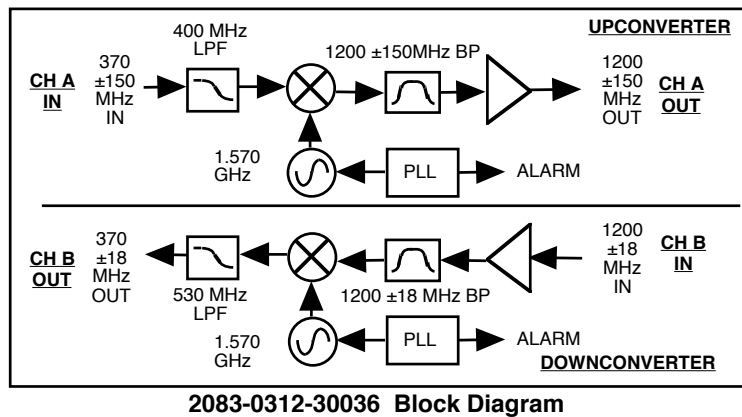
UPCONVERTER

CH A IN

370 ±150 MHz IN

400 MHz LPF

1200 ±150MHz BP

1200 ±150 MHz OUT

CH A OUT

1.570 GHz

PLL

ALARM

CH B OUT

370 ±18 MHz OUT

530 MHz LPF

1200 ±18 MHz BP

1200 ±18 MHz IN

CH B IN

1.570 GHz

PLL

ALARM

DOWNCONVERTER

2083-0312-30036 Block Diagram